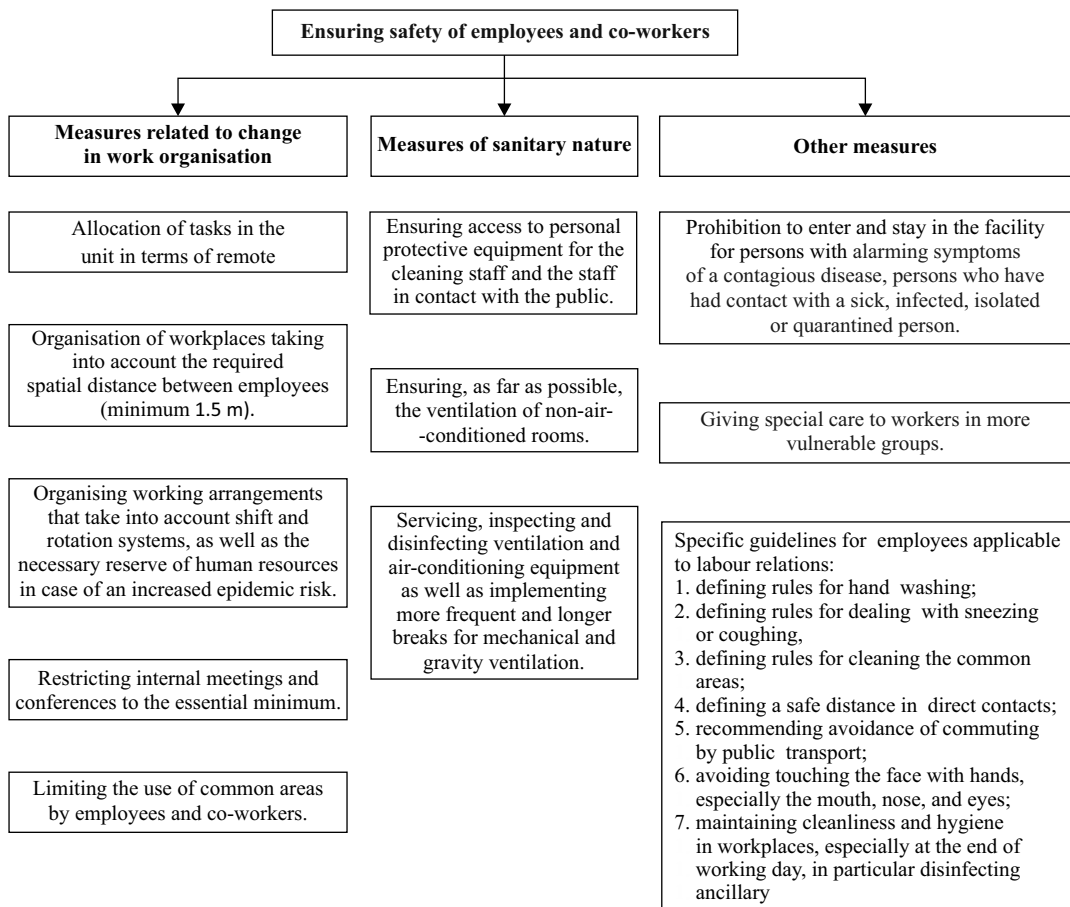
Ensuring safety of employees and co-workers

Measures related to change in work organisation

Allocation of tasks in the unit in terms of remote

Organisation of workplaces taking into account the required spatial distance between employees (minimum 1.5 m).

Organising working arrangements that take into account shift and rotation systems, as well as the necessary reserve of human resources in case of an increased epidemic risk.

Restricting internal meetings and conferences to the essential minimum.

Limiting the use of common areas by employees and co-workers.

Measures of sanitary nature

Ensuring access to personal protective equipment for the cleaning staff and the staff in contact with the public.

Ensuring, as far as possible, the ventilation of non-air--conditioned rooms.

Servicing, inspecting and disinfecting ventilation and air-conditioning equipment as well as implementing more frequent and longer breaks for mechanical and gravity ventilation.

Other measures

Prohibition to enter and stay in the facility for persons with alarming symptoms of a contagious disease, persons who have had contact with a sick, infected, isolated or quarantined person.

Giving special care to workers in more vulnerable groups.

Specific guidelines for employees applicable to labour relations:
1. defining rules for hand washing;
2. defining rules for dealing with sneezing or coughing,
3. defining rules for cleaning the common areas;
4. defining a safe distance in direct contacts;
5. recommending avoidance of commuting by public transport;
6. avoiding touching the face with hands, especially the mouth, nose, and eyes;
7. maintaining cleanliness and hygiene in workplaces, especially at the end of working day, in particular disinfecting ancillary